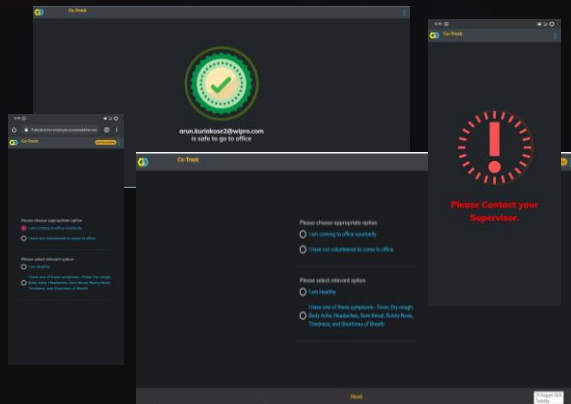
Co-Track

arun.kuriakose2@wipro.com
is safe to go to office

Co-Track

Please Contact your Supervisor.

Co-Track

Please choose appropriate option
I am coming to office voluntarily
I have not volunteered to come to office

Please select relevant option
I am Healthy
I have one of these symptoms - Fever, Dry cough, Body Ache, Headaches, Sore throat, Runny Nose, Tiredness, and Shortness of Breath

Co-Track

Please choose appropriate option
I am coming to office voluntarily
I have not volunteered to come to office

Please select relevant option
I am Healthy
I have one of these symptoms - Fever, Dry cough, Body Ache, Headaches, Sore throat, Runny Nose, Tiredness, and Shortness of Breath

Next